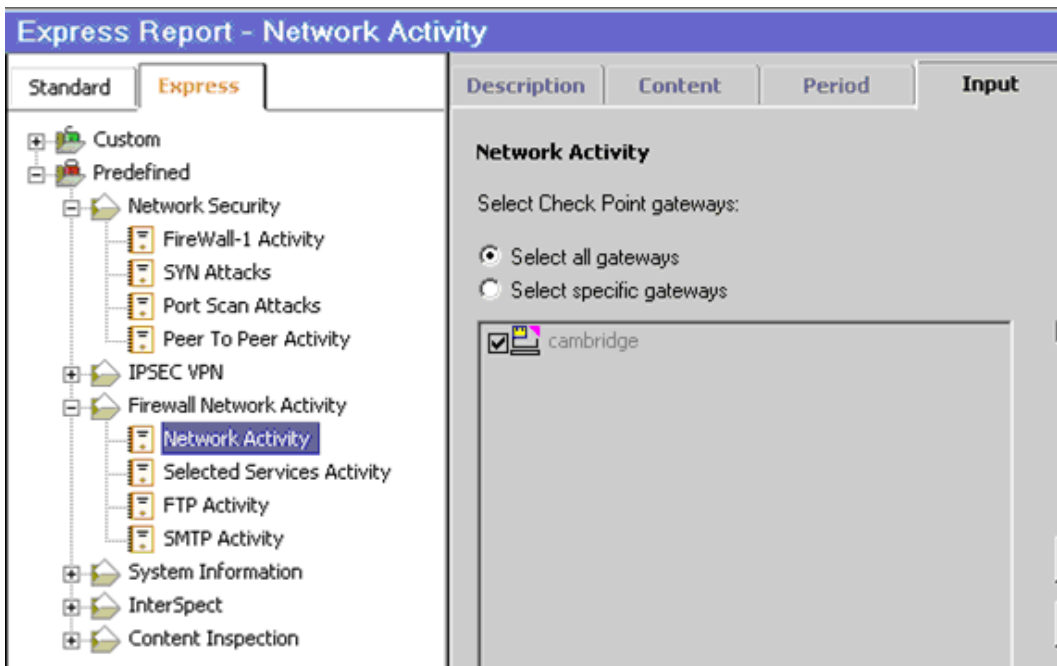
Express Report - Network Activity

Standard
Express

Custom
Predefined
Network Security
FireWall-1 Activity
SYN Attacks
Port Scan Attacks
Peer To Peer Activity
IPSEC VPN
Firewall Network Activity
Network Activity
Selected Services Activity
FTP Activity
SMTP Activity
System Information
InterSpect
Content Inspection

Description
Content
Period
Input

Network Activity

Select Check Point gateways:

Select all gateways
Select specific gateways

cambridge